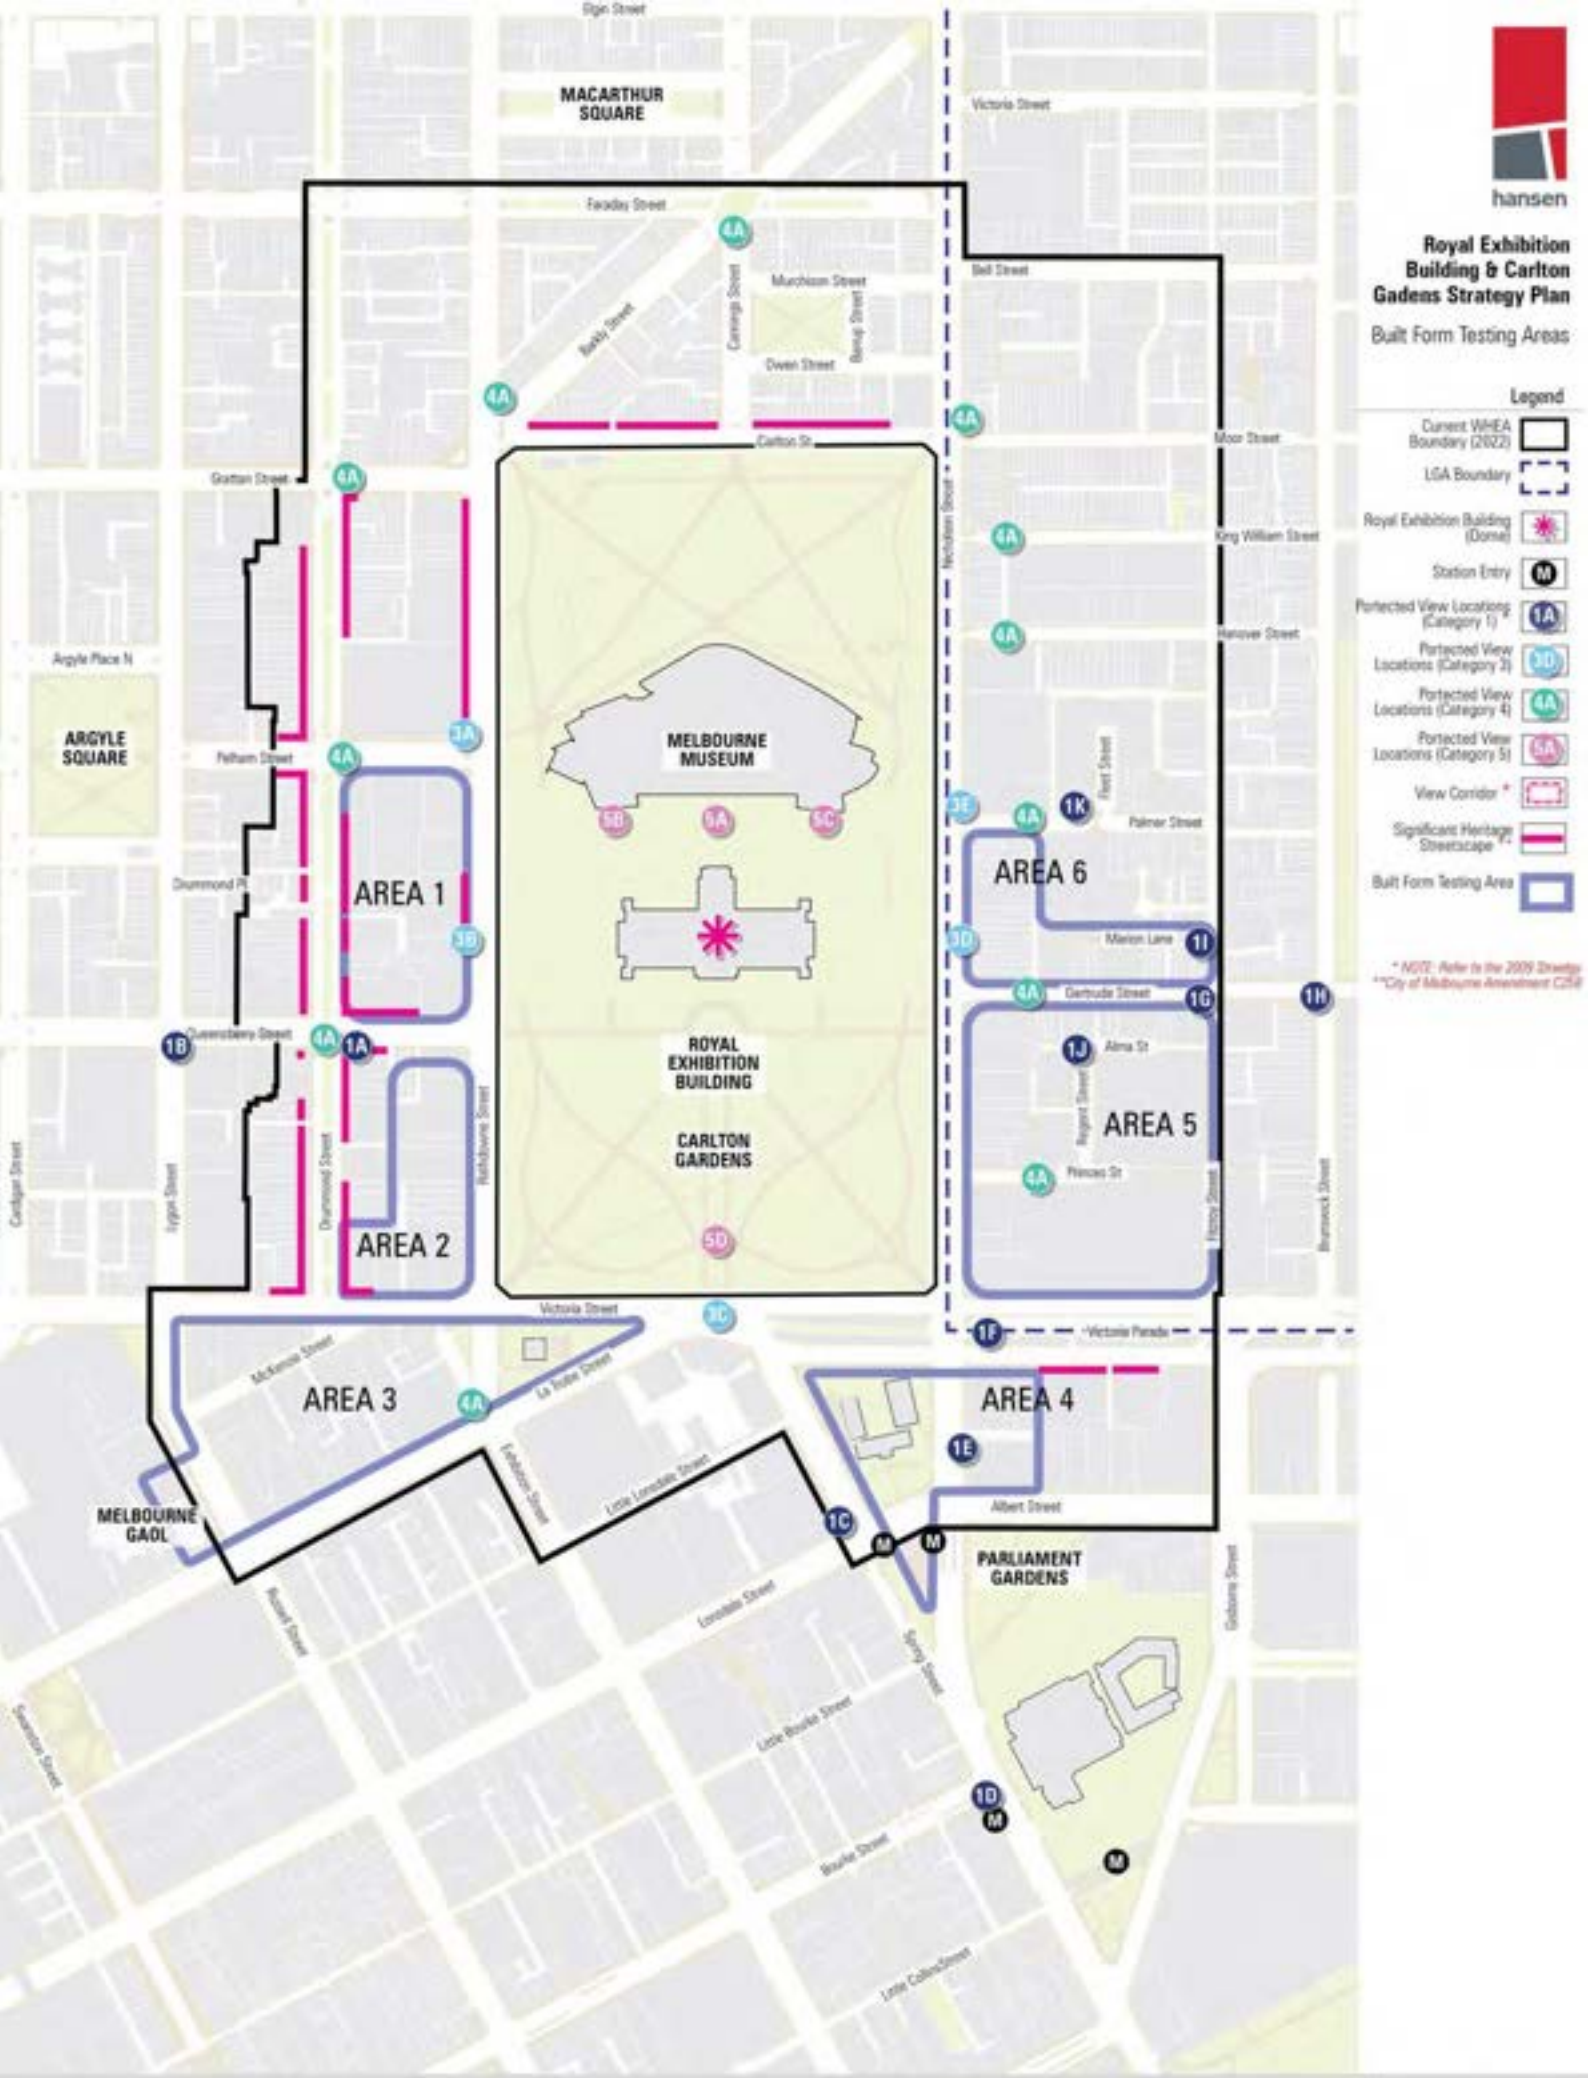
hansen

Royal Exhibition Building & Carlton Gadens Strategy Plan

Built Form Testing Areas

Legend

Current WHEA Boundary (2022)

LGA Boundary

Royal Exhibition Building (Dome)

Station Entry

Portected View Locations (Category 1) *

Portected View Locations (Category 3)

Portected View Locations (Category 4)

Portected View Locations (Category 5)

View Corridor *

Significant Heritage Streetscape **

Built Form Testing Area

* NOTE: Refer to the 2009 Strategy
**City of Melbourne Amendment C258

Elgin Street

MACARTHUR SQUARE

Victoria Street

Faraday Street

Bell Street

Murchison Street

Barkly Street

Cardigan Street

Cemetery Street

Owen Street

Carlton St

Moor Street

Grattan Street

Nicholson Street

King William Street

Hanover Street

Argyle Place N

ARGYLE SQUARE

Pelham Street

MELBOURNE MUSEUM

Fleet Street

Palmer Street

Drummond Pl

AREA 1

AREA 6

Marion Lane

Gertrude Street

Queensberry Street

ROYAL EXHIBITION BUILDING

Alma St

CARLTON GARDENS

AREA 5

Regent Street

Princes St

Fitzroy Street

Brunswick Street

Rathdowne Street

Drummond Street

Swanston Street

Lygon Street

AREA 2

Victoria Street

Victoria Parade

McKenzie Street

AREA 3

La Trobe Street

AREA 4

Exhibition Street

Little Lonsdale Street

MELBOURNE GAOL

Albert Street

PARLIAMENT GARDENS

Gisborne Street

Russell Street

Lonsdale Street

Spring Street

Little Bourke Street

Bourke Street

Little Collins Street

4A 4A 4A 4A 4A 4A 4A 4A 4A 4A 4A 4A 3A 3B 3C 3D 3E 5A 5B 5C 5D 1A 1B 1C 1D 1E 1F 1G 1H 1I 1J 1K M M M M